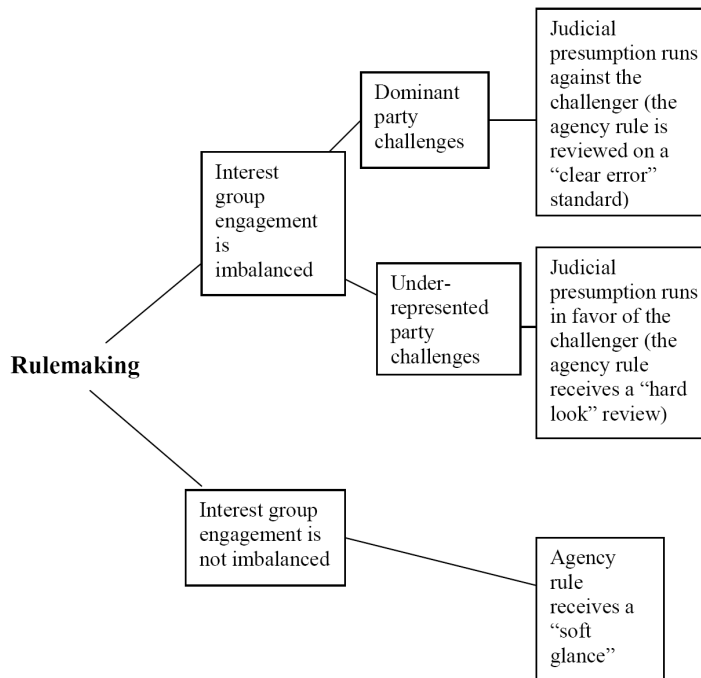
Rulemaking

Interest group engagement is imbalanced

Dominant party challenges

Judicial presumption runs against the challenger (the agency rule is reviewed on a "clear error" standard)

Under-represented party challenges

Judicial presumption runs in favor of the challenger (the agency rule receives a "hard look" review)

Interest group engagement is not imbalanced

Agency rule receives a "soft glance"